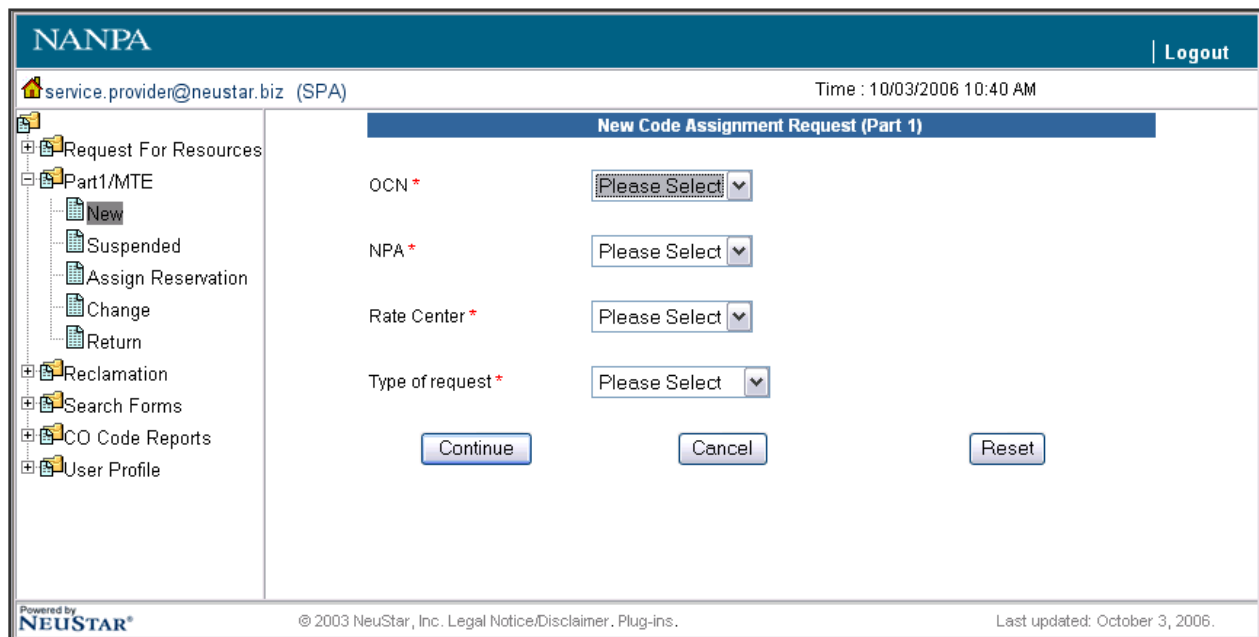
NANPA

| Logout

service.provider@neustar.biz (SPA)

Time : 10/03/2006 10:40 AM

Request For Resources
Part1/MTE
New
Suspended
Assign Reservation
Change
Return
Reclamation
Search Forms
CO Code Reports
User Profile

New Code Assignment Request (Part 1)

OCN *
Please Select

NPA *
Please Select

Rate Center *
Please Select

Type of request *
Please Select

Continue
Cancel
Reset

Powered by NEUSTAR®

© 2003 NeuStar, Inc. Legal Notice/Disclaimer. Plug-ins.

Last updated: October 3, 2006.